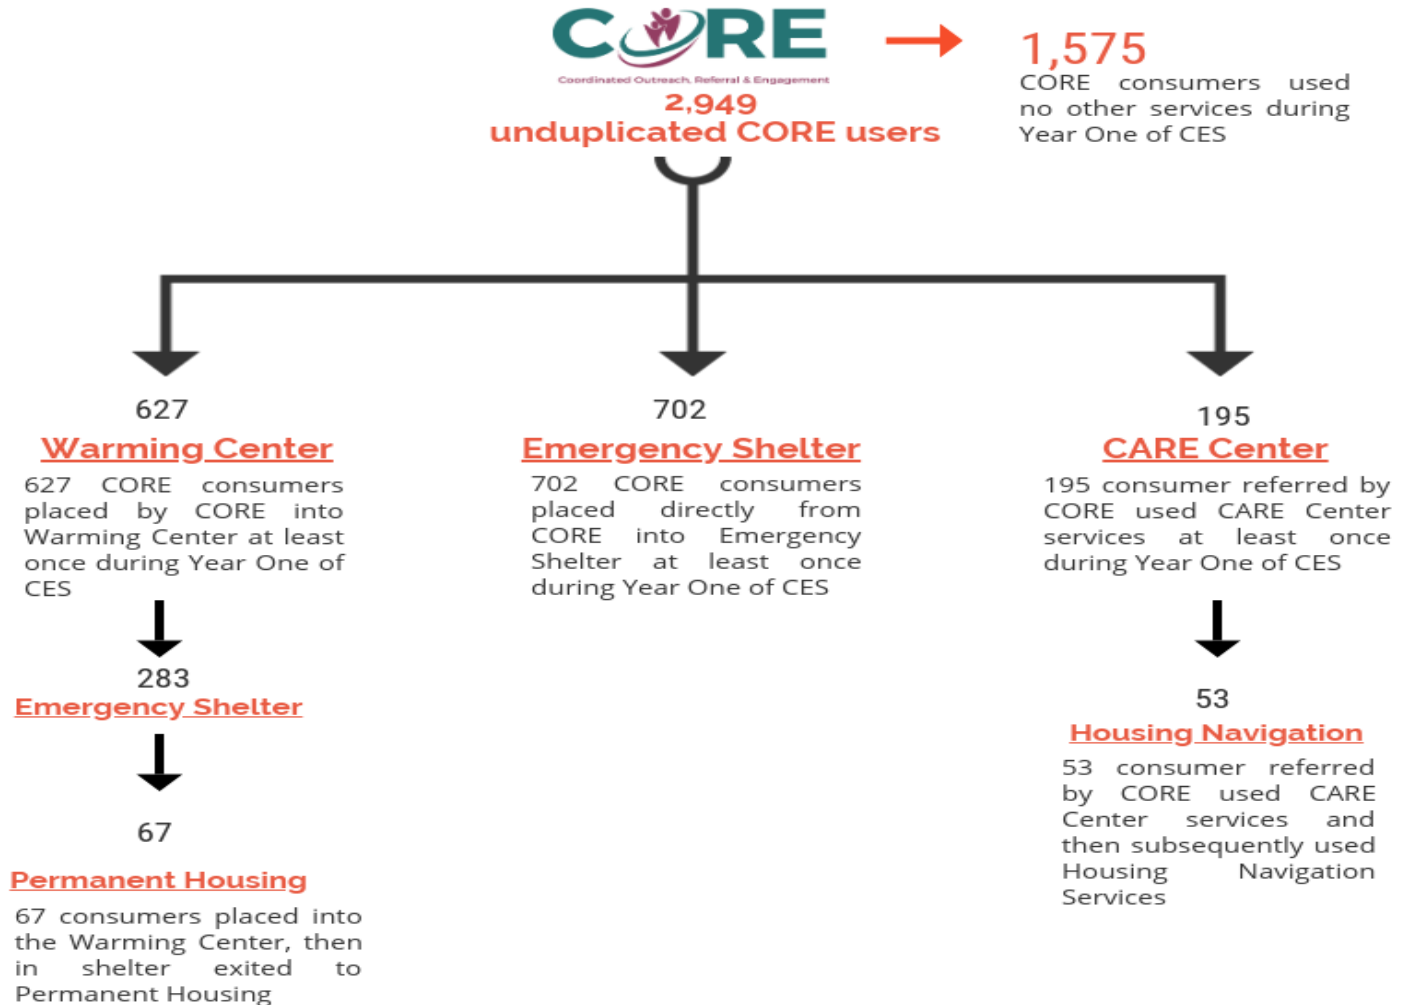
CORE
Coordinated Outreach, Referral & Engagement
2,949
unduplicated CORE users

1,575
CORE consumers used no other services during Year One of CES

627
Warming Center
627 CORE consumers placed by CORE into Warming Center at least once during Year One of CES

283
Emergency Shelter

67
Permanent Housing
67 consumers placed into the Warming Center, then in shelter exited to Permanent Housing

702
Emergency Shelter
702 CORE consumers placed directly from CORE into Emergency Shelter at least once during Year One of CES

195
CARE Center
195 consumer referred by CORE used CARE Center services at least once during Year One of CES

53
Housing Navigation
53 consumer referred by CORE used CARE Center services and then subsequently used Housing Navigation Services